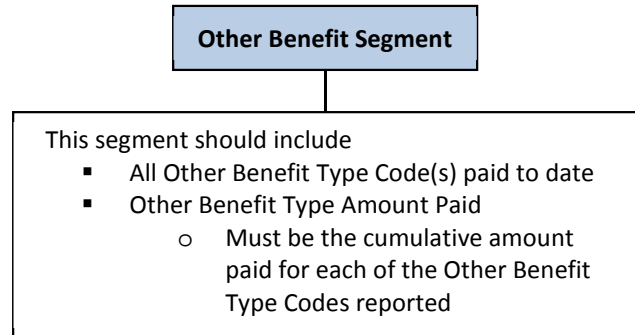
Other Benefit Segment

This segment should include

- All Other Benefit Type Code(s) paid to date
- Other Benefit Type Amount Paid
  - o Must be the cumulative amount paid for each of the Other Benefit Type Codes reported